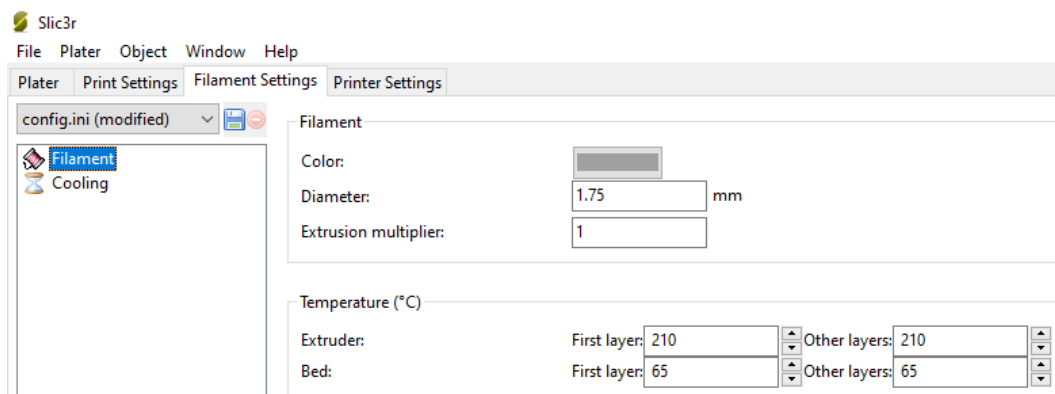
Slic3r
File Plater Object Window Help
Plater Print Settings Filament Settings Printer Settings
config.ini (modified)
Filament
Cooling

Filament
Color:
Diameter: 1.75 mm
Extrusion multiplier: 1

Temperature (°C)
Extruder: First layer: 210 Other layers: 210
Bed: First layer: 65 Other layers: 65